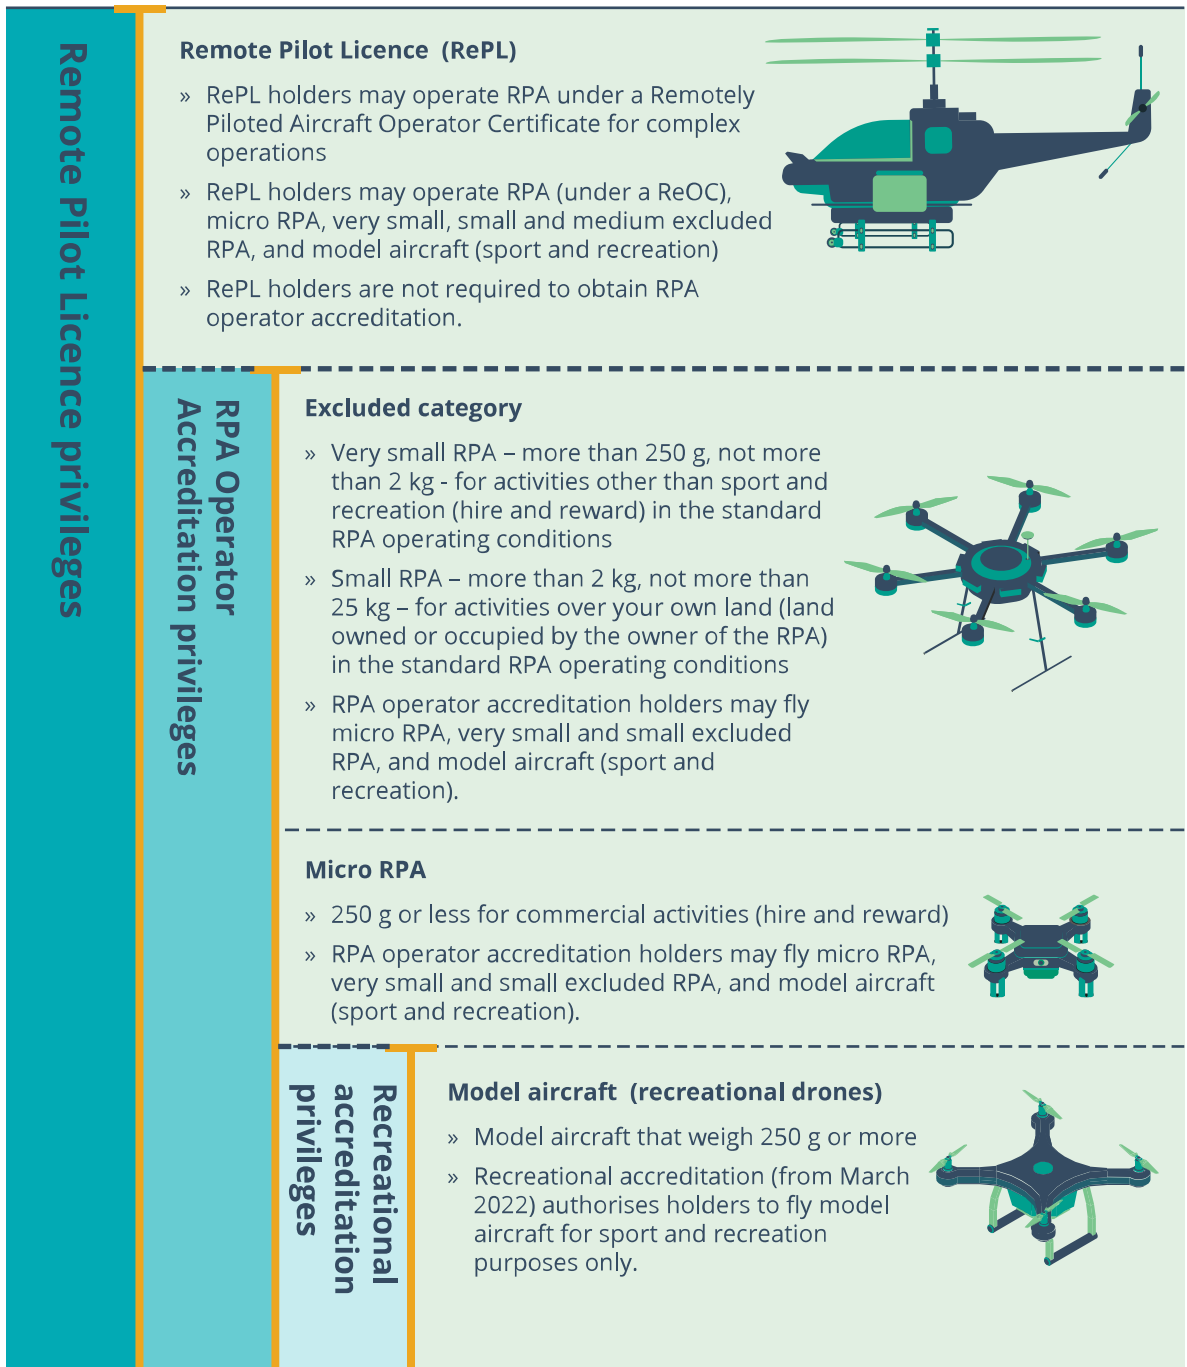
Remote Pilot Licence privileges

Remote Pilot Licence (RePL)

» RePL holders may operate RPA under a Remotely Piloted Aircraft Operator Certificate for complex operations

» RePL holders may operate RPA (under a ReOC), micro RPA, very small, small and medium excluded RPA, and model aircraft (sport and recreation)

» RePL holders are not required to obtain RPA operator accreditation.

RPA Operator Accreditation privileges

Excluded category

» Very small RPA – more than 250 g, not more than 2 kg - for activities other than sport and recreation (hire and reward) in the standard RPA operating conditions

» Small RPA – more than 2 kg, not more than 25 kg – for activities over your own land (land owned or occupied by the owner of the RPA) in the standard RPA operating conditions

» RPA operator accreditation holders may fly micro RPA, very small and small excluded RPA, and model aircraft (sport and recreation).

Micro RPA

» 250 g or less for commercial activities (hire and reward)

» RPA operator accreditation holders may fly micro RPA, very small and small excluded RPA, and model aircraft (sport and recreation).

Recreational accreditation privileges

Model aircraft (recreational drones)

» Model aircraft that weigh 250 g or more

» Recreational accreditation (from March 2022) authorises holders to fly model aircraft for sport and recreation purposes only.